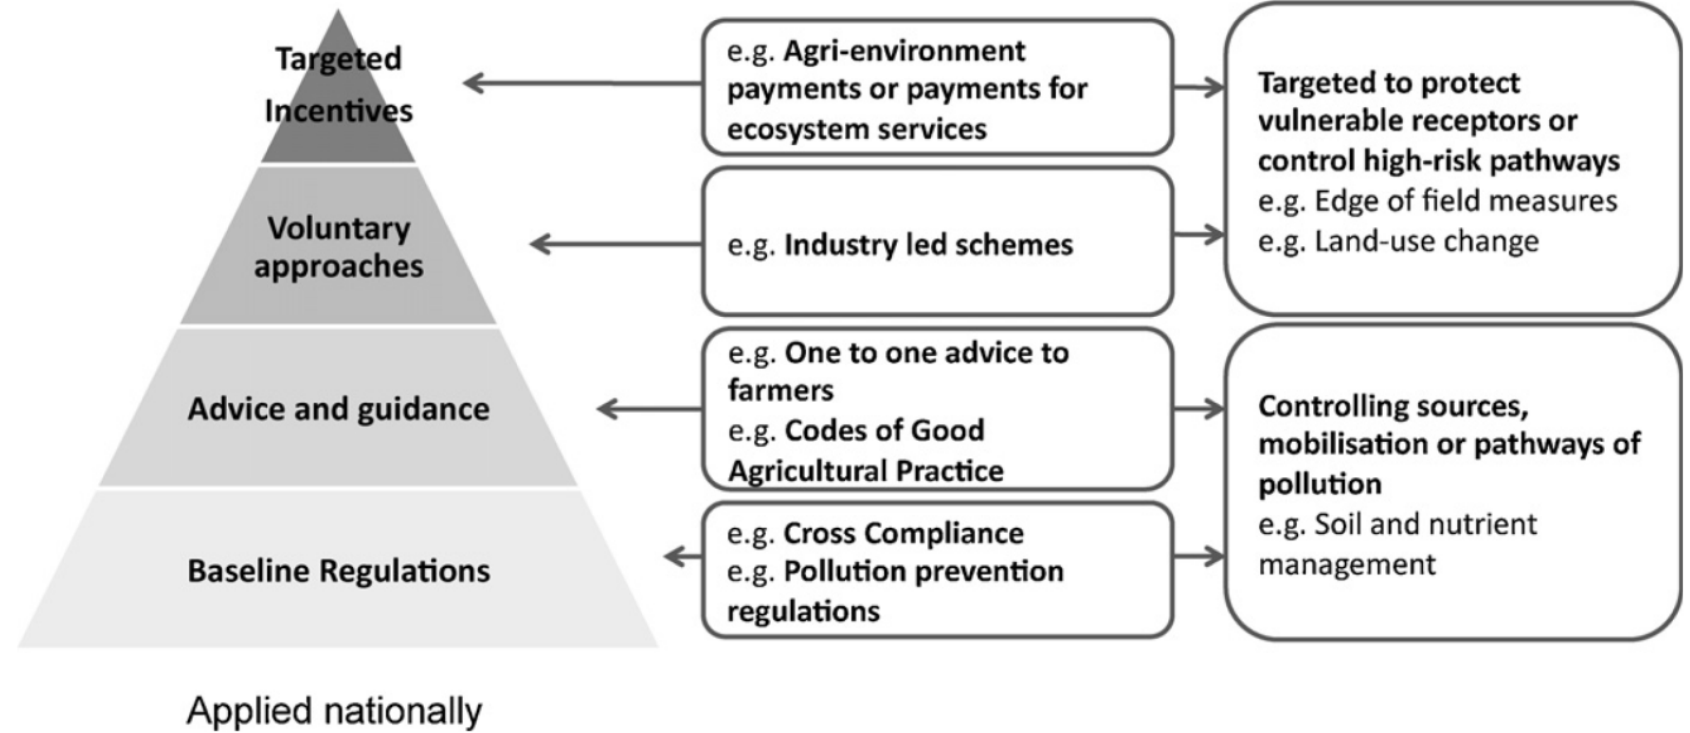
Targeted Incentives

Voluntary approaches

Advice and guidance

Baseline Regulations

Applied nationally

e.g. Agri-environment payments or payments for ecosystem services

e.g. Industry led schemes

e.g. One to one advice to farmers
e.g. Codes of Good Agricultural Practice

e.g. Cross Compliance
e.g. Pollution prevention regulations

Targeted to protect vulnerable receptors or control high-risk pathways
e.g. Edge of field measures
e.g. Land-use change

Controlling sources, mobilisation or pathways of pollution
e.g. Soil and nutrient management